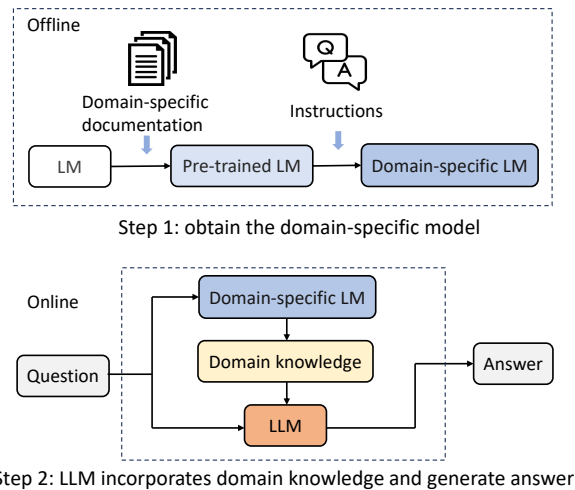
Offline

Domain-specific documentation

Instructions

Q

A

LM

Pre-trained LM

Domain-specific LM

Step 1: obtain the domain-specific model

Online

Domain-specific LM

Domain knowledge

Question

LLM

Answer

Step 2: LLM incorporates domain knowledge and generate answer